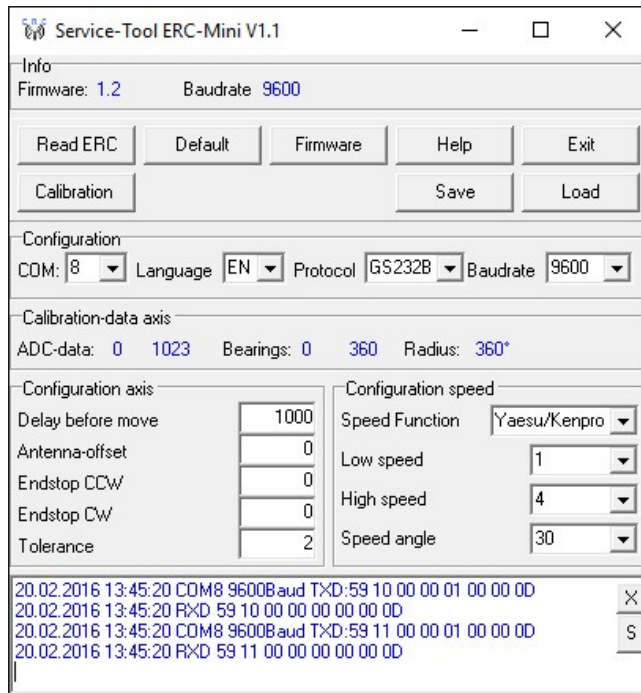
Service-Tool ERC-Mini V1.1

Info
Firmware: 1.2 Baudrate 9600

Read ERC
Default
Firmware
Help
Exit
Calibration
Save
Load

Configuration
COM: 8 Language EN Protocol GS232B Baudrate 9600

Calibration-data axis
ADC-data: 0 1023 Bearings: 0 360 Radius: 360°

Configuration axis
Delay before move 1000
Antenna-offset 0
Endstop CCW 0
Endstop CW 0
Tolerance 2

Configuration speed
Speed Function Yaesu/Kenpro
Low speed 1
High speed 4
Speed angle 30

20.02.2016 13:45:20 COM8 9600Baud TXD:59 10 00 00 01 00 00 0D
20.02.2016 13:45:20 RXD 59 10 00 00 00 00 00 0D
20.02.2016 13:45:20 COM8 9600Baud TXD:59 11 00 00 01 00 00 0D
20.02.2016 13:45:20 RXD 59 11 00 00 00 00 00 0D

X
S